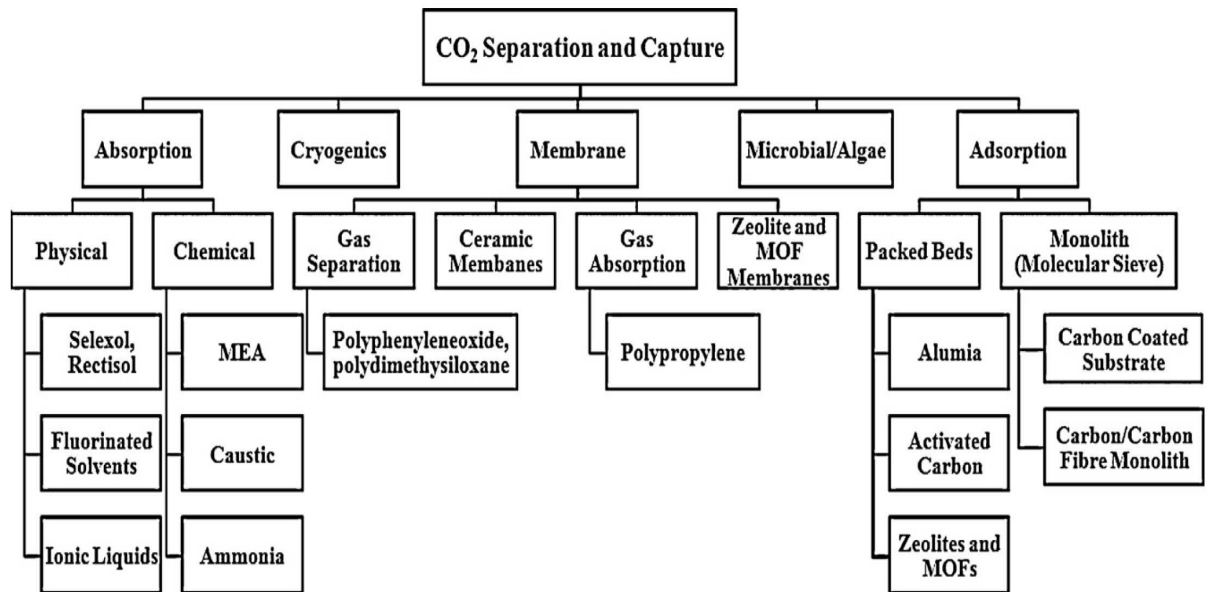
$CO_2$ Separation and Capture

Absorption

Cryogenics

Membrane

Microbial/Algae

Adsorption

Physical

Chemical

Gas Separation

Ceramic Membanes

Gas Absorption

Zeolite and MOF Membranes

Packed Beds

Monolith (Molecular Sieve)

Selexol, Rectisol

Fluorinated Solvents

Ionic Liquids

MEA

Caustic

Ammonia

Polyphenyleneoxide, polydimethysiloxane

Polypropylene

Alumia

Activated Carbon

Zeolites and MOFs

Carbon Coated Substrate

Carbon/Carbon Fibre Monolith